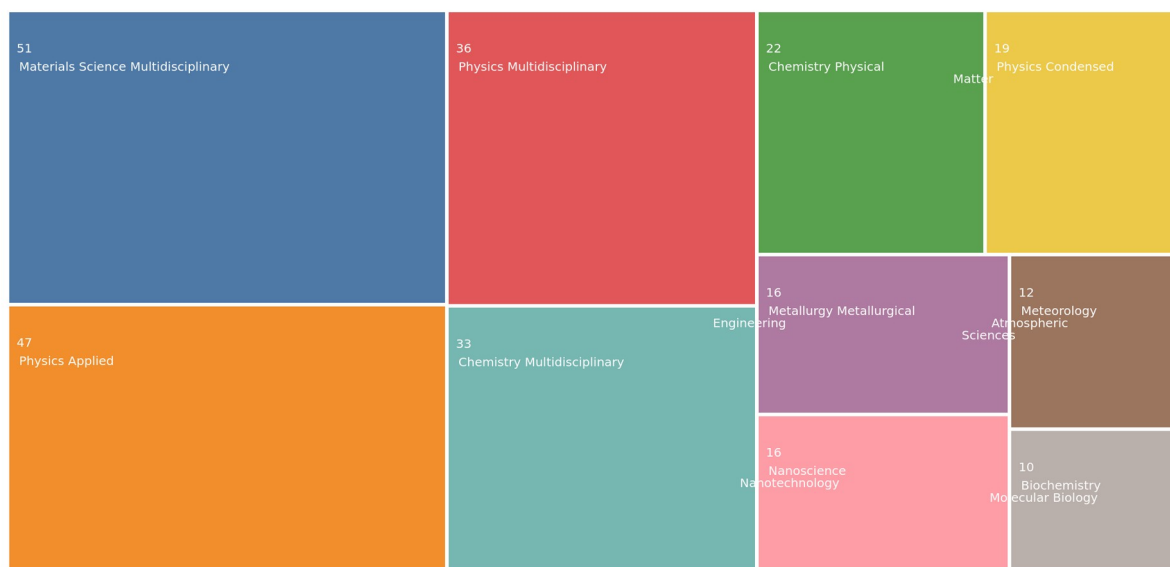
51
Materials Science Multidisciplinary

36
Physics Multidisciplinary

22
Chemistry Physical

19
Physics Condensed
Matter

47
Physics Applied

33
Chemistry Multidisciplinary

16
Metallurgy Metallurgical
Engineering

12
Meteorology
Atmospheric
Sciences

16
Nanoscience
Nanotechnology

10
Biochemistry
Molecular Biology